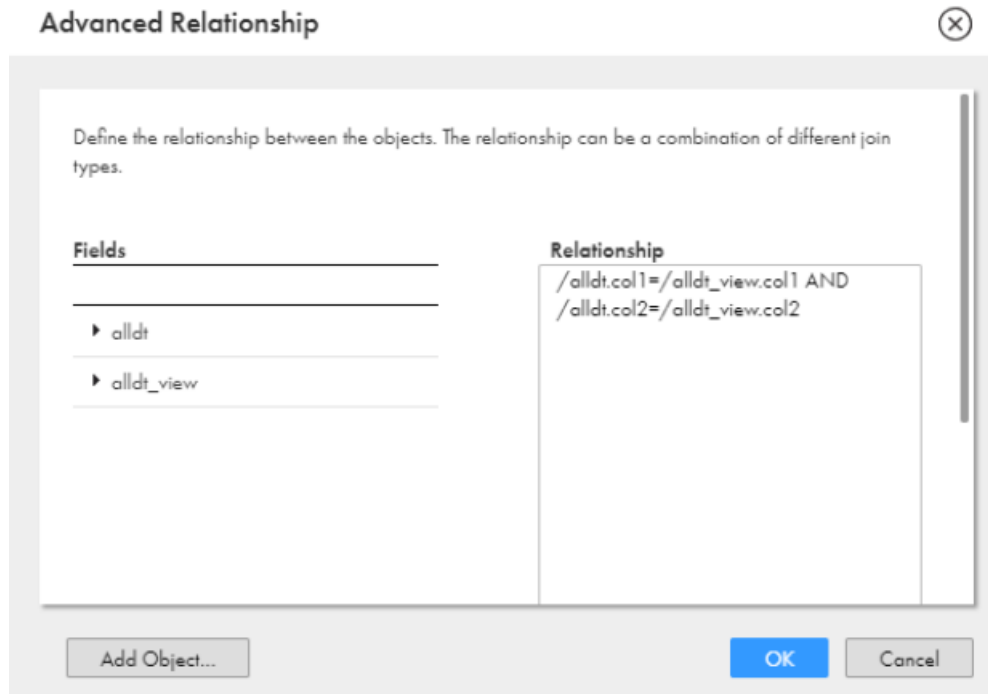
Advanced Relationship

Define the relationship between the objects. The relationship can be a combination of different join types.

Fields

alldt

alldt_view

Relationship

/alldt.col1=/alldt_view.col1 AND /alldt.col2=/alldt_view.col2

Add Object...

OK

Cancel